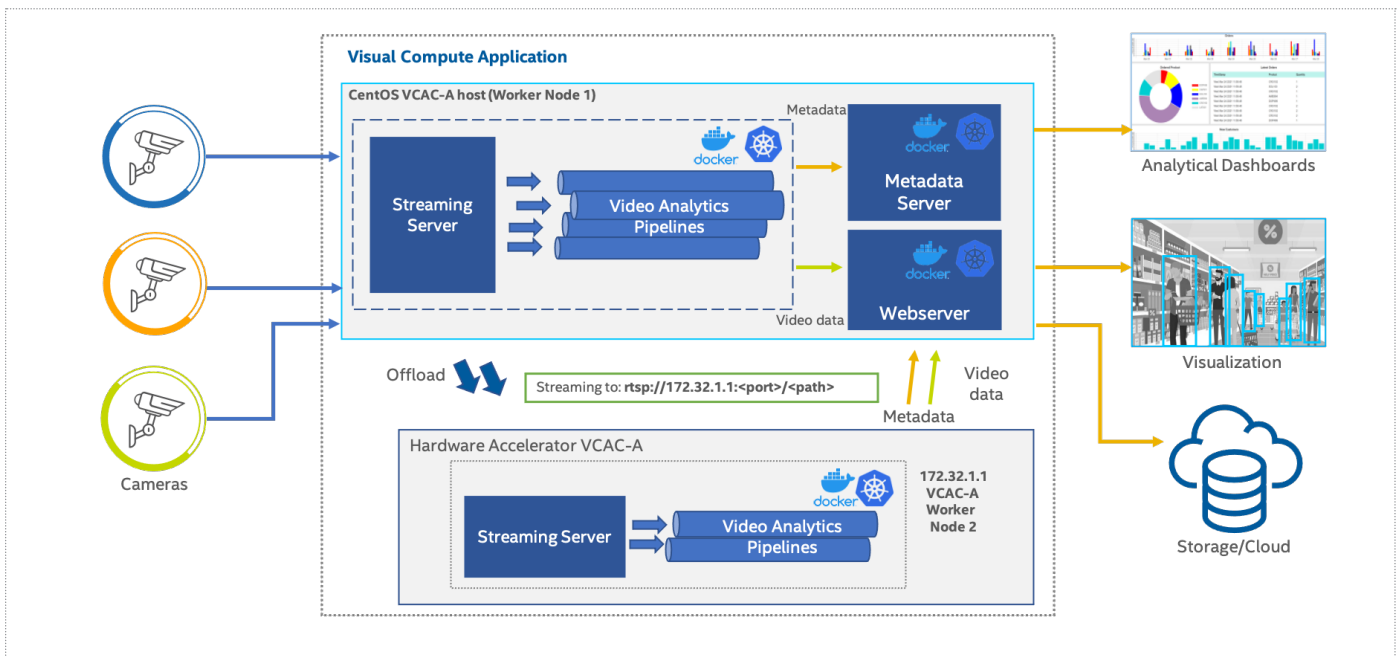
Visual Compute Application

CentOS VCAC-A host (Worker Node 1)

Metadata

docker

Streaming Server

Video Analytics Pipelines

docker

Metadata Server

docker

Webserver

Video data

Analytical Dashboards

Visualization

Storage/Cloud

Cameras

Offload

Streaming to: rtsp://172.32.1.1:<port>/<path>

Metadata

Video data

Hardware Accelerator VCAC-A

docker

Streaming Server

Video Analytics Pipelines

172.32.1.1 VCAC-A Worker Node 2